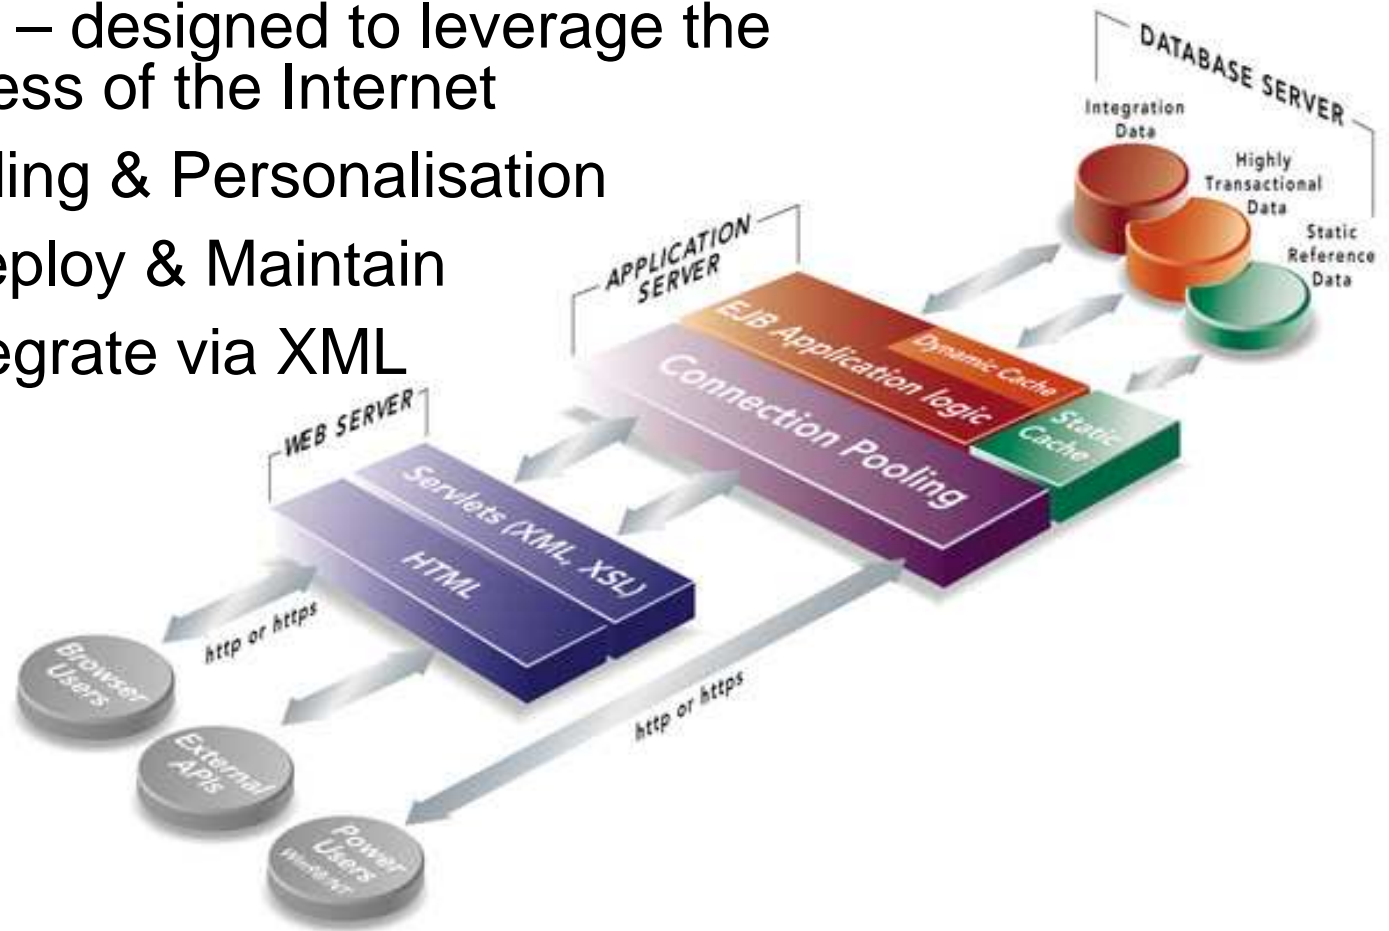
– designed to leverage the ess of the Internet

ling & Personalisation

eploy & Maintain

egrate via XML

DATABASE SERVER

Integration Data

Highly Transactional Data

Static Reference Data

APPLICATION SERVER

EJB Application logic

Dynamic Cache

Connection Pooling

Static Cache

WEB SERVER

Servlets (XML, XSL)

HTML

http or https

http or https

Browser Users

External APIs

Power Users

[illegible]